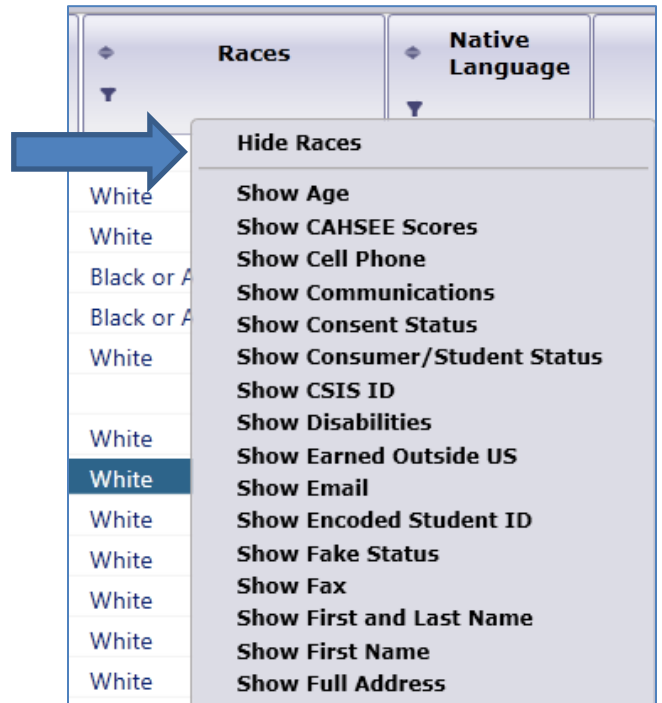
Races

Native Language

Hide Races

Show Age
Show CAHSEE Scores
Show Cell Phone
Show Communications
Show Consent Status
Show Consumer/Student Status
Show CSIS ID
Show Disabilities
Show Earned Outside US
Show Email
Show Encoded Student ID
Show Fake Status
Show Fax
Show First and Last Name
Show First Name
Show Full Address

White
White
Black or A
Black or A
White

White
White
White
White
White
White
White